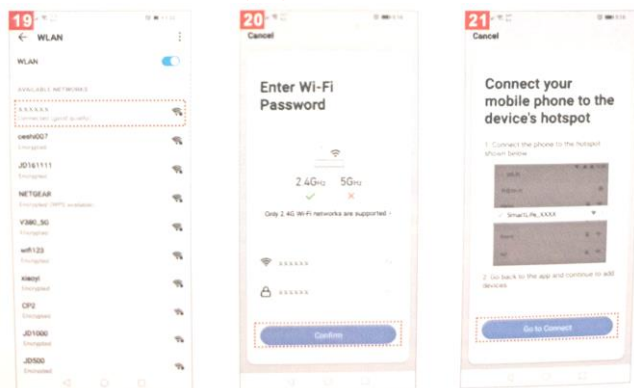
19

← WLAN

WLAN

AVAILABLE NETWORKS

xxxxxx
Connected (good quality)

ceshi007
Encrypted

JD161111
Encrypted

NETGEAR
Encrypted (WPS available)

V380_5G
Encrypted

wifi123
Encrypted

xiaoyi
Encrypted

CP2
Encrypted

JD1000
Encrypted

JD500
Encrypted

20

Cancel

Enter Wi-Fi Password

2.4GHz 5GHz

Only 2.4G Wi-Fi networks are supported ·

xxxxxx

xxxxxx

Confirm

21

Cancel

Connect your mobile phone to the device's hotspot

1. Connect the phone to the hotspot shown below

SmartLife_XXXX

2. Go back to the app and continue to add devices

Go to Connect